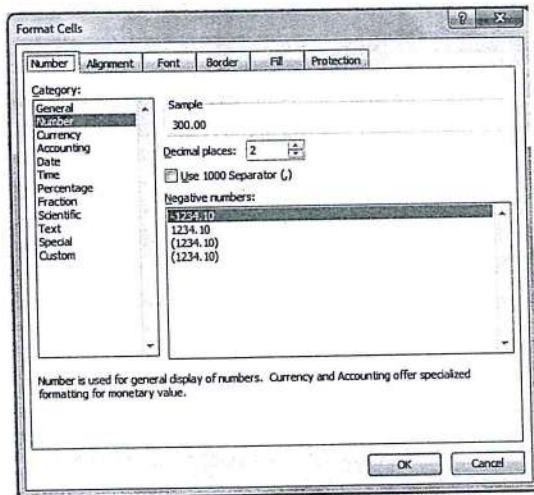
Format Cells

?

X

Number

Alignment

Font

Border

Fill

Protection

Category:

General
Number
Currency
Accounting
Date
Time
Percentage
Fraction
Scientific
Text
Special
Custom

Sample

300.00

Decimal places: 2

Use 1000 Separator (,)

Negative numbers:

-1234.10
1234.10
(1234.10)
(1234.10)

Number is used for general display of numbers. Currency and Accounting offer specialized formatting for monetary value.

OK

Cancel